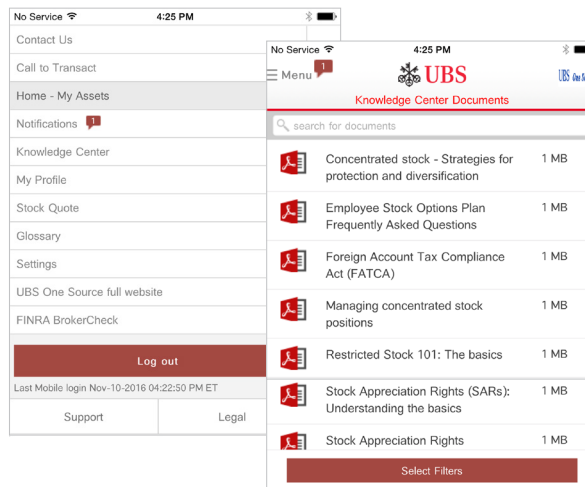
No Service 4:25 PM

Contact Us

Call to Transact

Home - My Assets

Notifications 1

Knowledge Center

My Profile

Stock Quote

Glossary

Settings

UBS One Source full website

FINRA BrokerCheck

Log out

Last Mobile login Nov-10-2016 04:22:50 PM ET

Support

Legal

No Service 4:25 PM

Menu 1

UBS

UBS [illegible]

Knowledge Center Documents

search for documents

Concentrated stock - Strategies for protection and diversification 1 MB

Employee Stock Options Plan Frequently Asked Questions 1 MB

Foreign Account Tax Compliance Act (FATCA) 1 MB

Managing concentrated stock positions 1 MB

Restricted Stock 101: The basics 1 MB

Stock Appreciation Rights (SARs): Understanding the basics 1 MB

Stock Appreciation Rights 1 MB

Select Filters